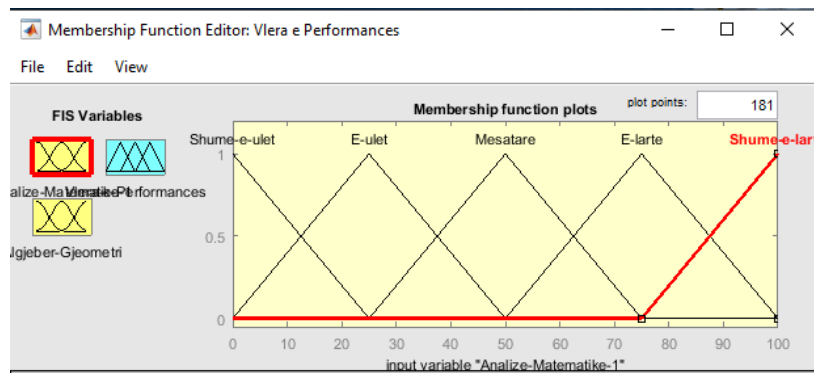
Membership Function Editor: Vlera e Performances

File Edit View

FIS Variables

alize-MaVlerateePerformances

lgjeber-Gjeometri

Membership function plots

plot points: 181

Shume-e-ulet E-ulet Mesatare E-larte Shume-e-lar

1

0.5

0

0 10 20 30 40 50 60 70 80 90 100

input variable "Analize-Matematike-1"